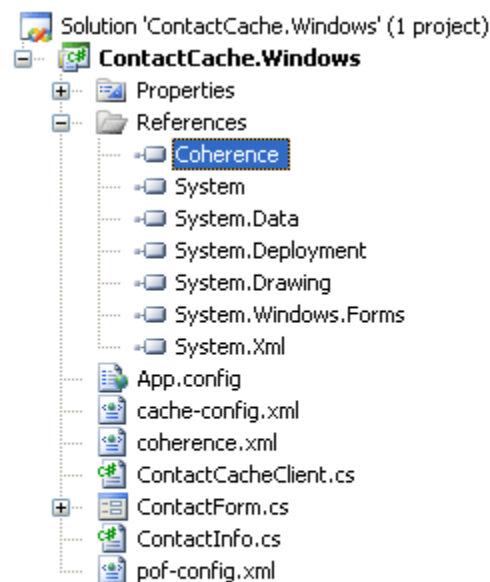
Solution 'ContactCache.Windows' (1 project)
ContactCache.Windows
Properties
References
Coherence
System
System.Data
System.Deployment
System.Drawing
System.Windows.Forms
System.Xml
App.config
cache-config.xml
coherence.xml
ContactCacheClient.cs
ContactForm.cs
ContactInfo.cs
pof-config.xml